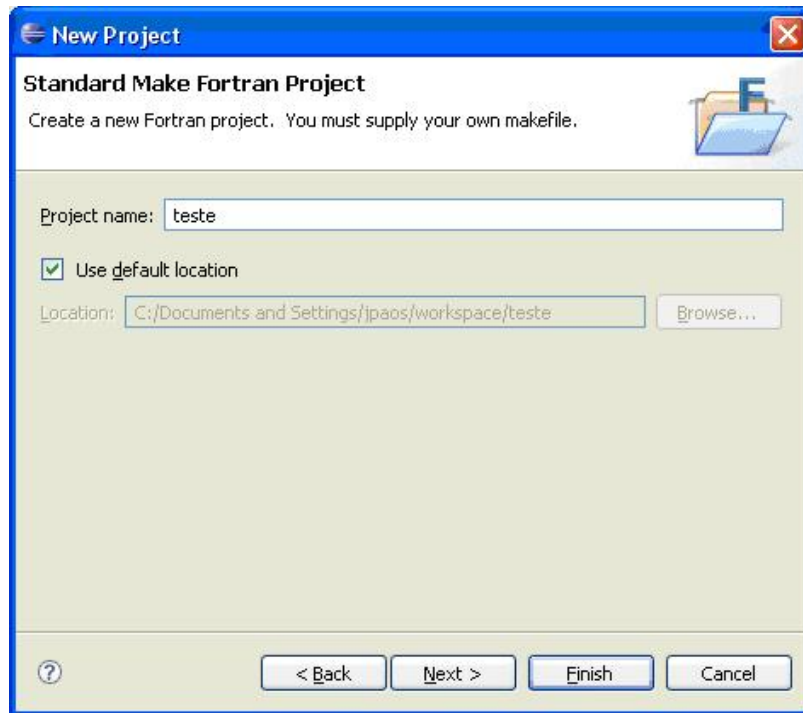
New Project

Standard Make Fortran Project

Create a new Fortran project. You must supply your own makefile.

F

Project name: teste

Use default location

Location: C:/Documents and Settings/jpaos/workspace/teste

Browse...

?

< Back

Next >

Finish

Cancel